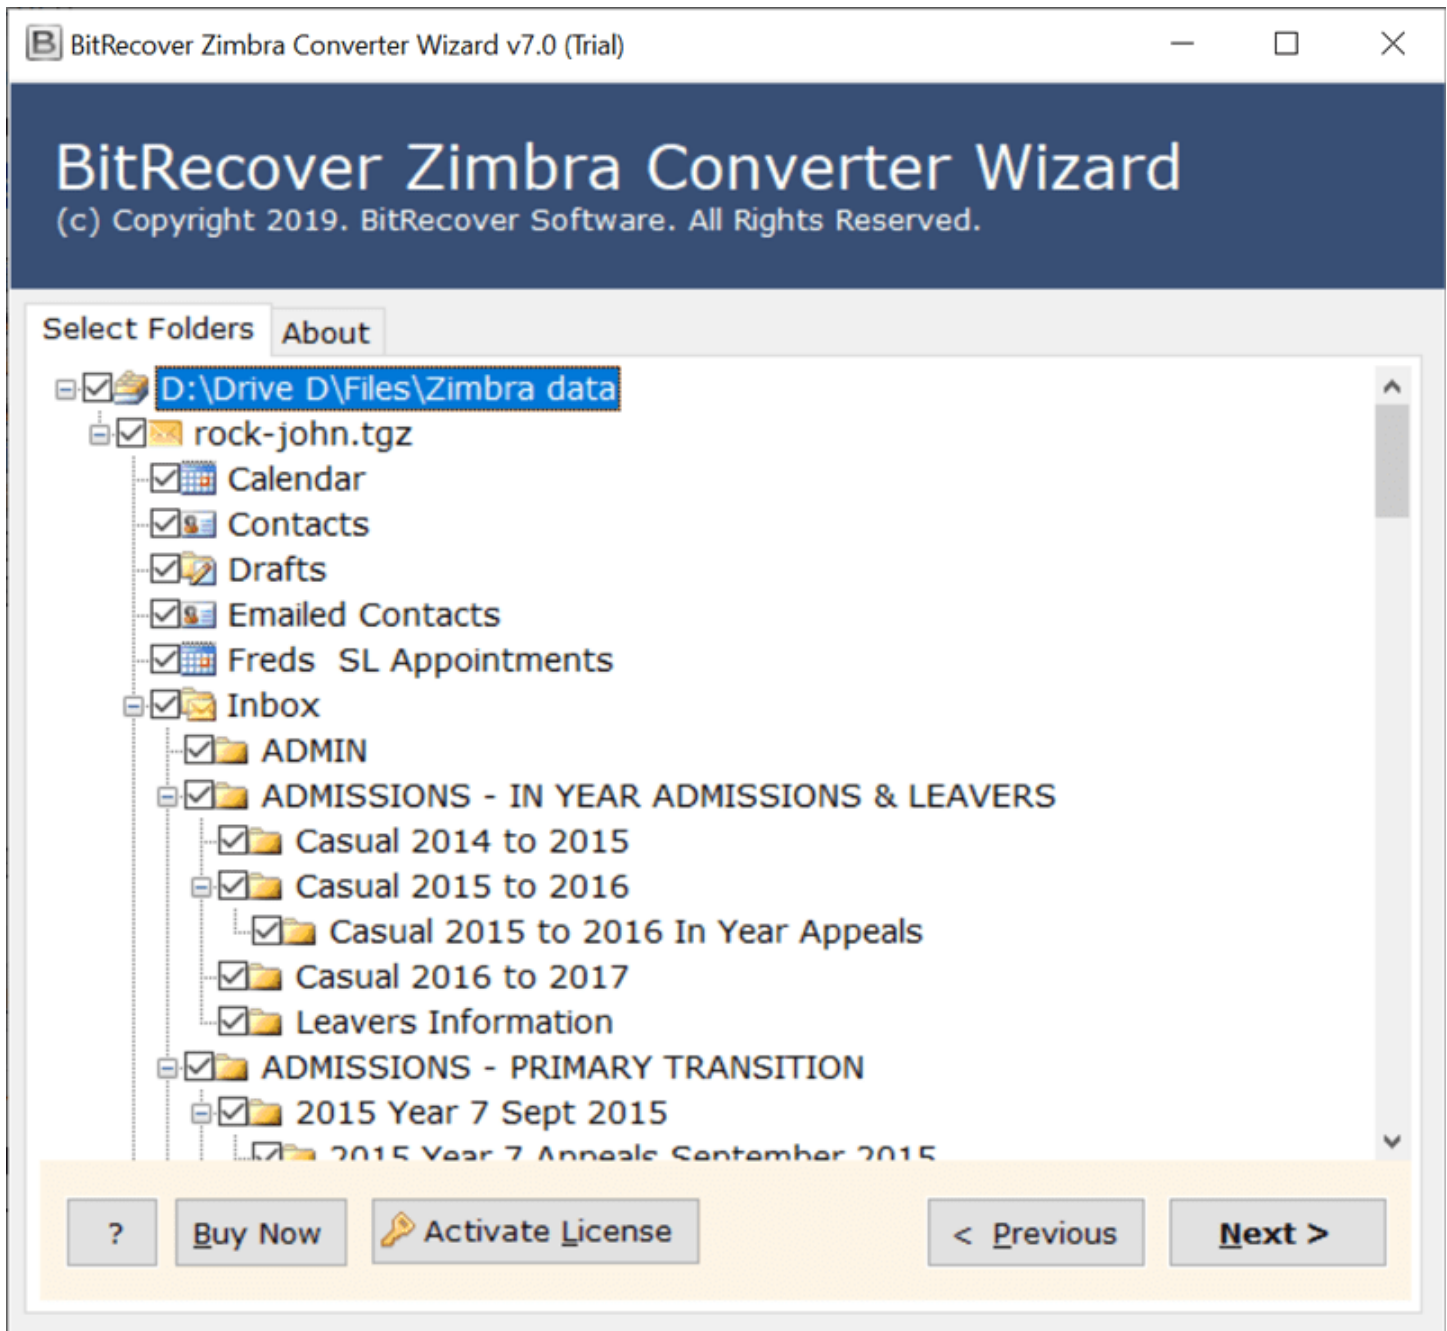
BitRecover Zimbra Converter Wizard v7.0 (Trial)

BitRecover Zimbra Converter Wizard
(c) Copyright 2019. BitRecover Software. All Rights Reserved.

Select Folders
About

D:\Drive D\Files\Zimbra data
rock-john.tgz
Calendar
Contacts
Drafts
Emailed Contacts
Freds SL Appointments
Inbox
ADMIN
ADMISSIONS - IN YEAR ADMISSIONS & LEAVERS
Casual 2014 to 2015
Casual 2015 to 2016
Casual 2015 to 2016 In Year Appeals
Casual 2016 to 2017
Leavers Information
ADMISSIONS - PRIMARY TRANSITION
2015 Year 7 Sept 2015
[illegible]

?
Buy Now
Activate License
< Previous
Next >